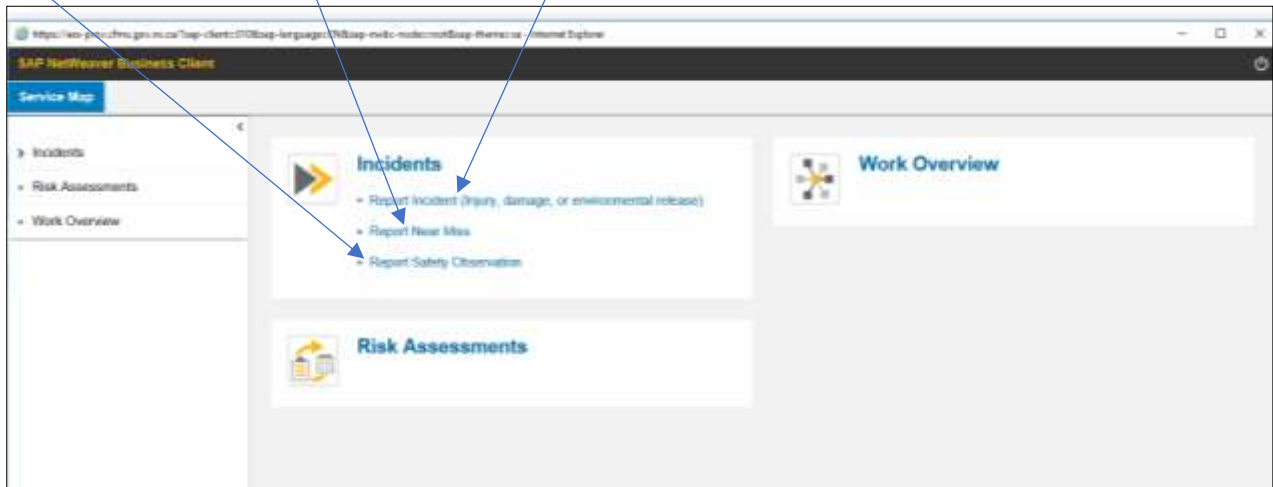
https://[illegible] - Internet Explorer

SAP NetWeaver Business Client

Service Map

Incidents
Risk Assessments
Work Overview

Incidents
Report Incident (injury, damage, or environmental release)
Report Near Miss
Report Safety Observation

Work Overview

Risk Assessments